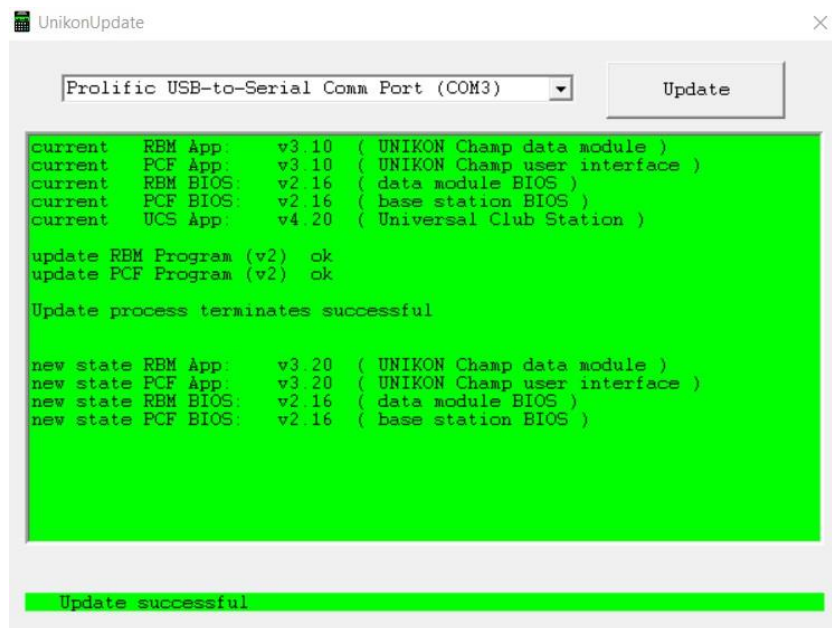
UnikonUpdate

Prolific USB-to-Serial Comm Port (COM3)

Update

current RBM App: v3.10 ( UNIKON Champ data module )
current PCF App: v3.10 ( UNIKON Champ user interface )
current RBM BIOS: v2.16 ( data module BIOS )
current PCF BIOS: v2.16 ( base station BIOS )
current UCS App: v4.20 ( Universal Club Station )

update RBM Program (v2) ok
update PCF Program (v2) ok

Update process terminates successful

new state RBM App: v3.20 ( UNIKON Champ data module )
new state PCF App: v3.20 ( UNIKON Champ user interface )
new state RBM BIOS: v2.16 ( data module BIOS )
new state PCF BIOS: v2.16 ( base station BIOS )

Update successful